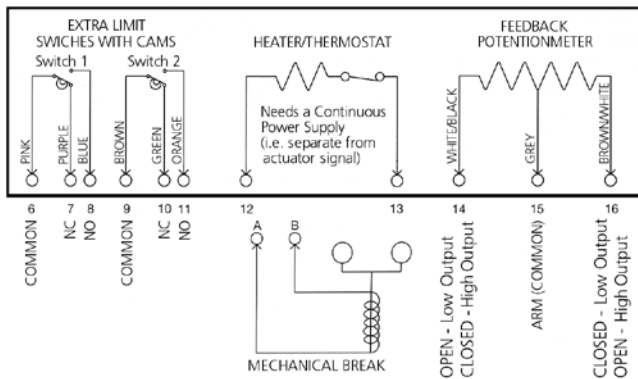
EXTRA LIMIT
SWICHES WITH CAMS

Switch 1

Switch 2

PINK
PURPLE
BLUE
BROWN
GREEN
ORANGE

HEATER/THERMOSTAT

Needs a Continuous Power Supply (i.e. separate from actuator signal)

FEEDBACK
POTENTIONMETER

WHITE/BLACK
GREY
BROWN/WHITE

6 7 8 9 10 11 12 13 14 15 16

COMMON
NC
NO
COMMON
NC
NO

A
B

MECHANICAL BREAK

OPEN - Low Output
CLOSED - High Output

ARM (COMMON)

CLOSED - Low Output
OPEN - High Output